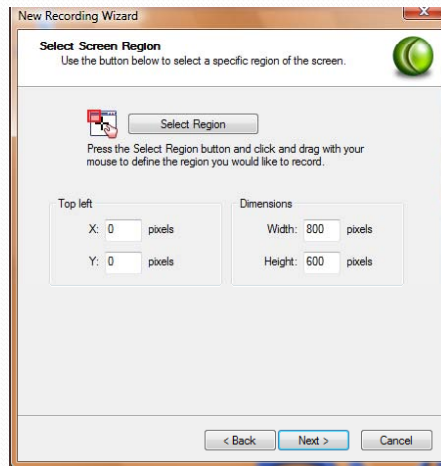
New Recording Wizard

Select Screen Region
Use the button below to select a specific region of the screen.

Select Region

Press the Select Region button and click and drag with your mouse to define the region you would like to record.

Top left
X: 0 pixels
Y: 0 pixels

Dimensions
Width: 800 pixels
Height: 600 pixels

< Back
Next >
Cancel